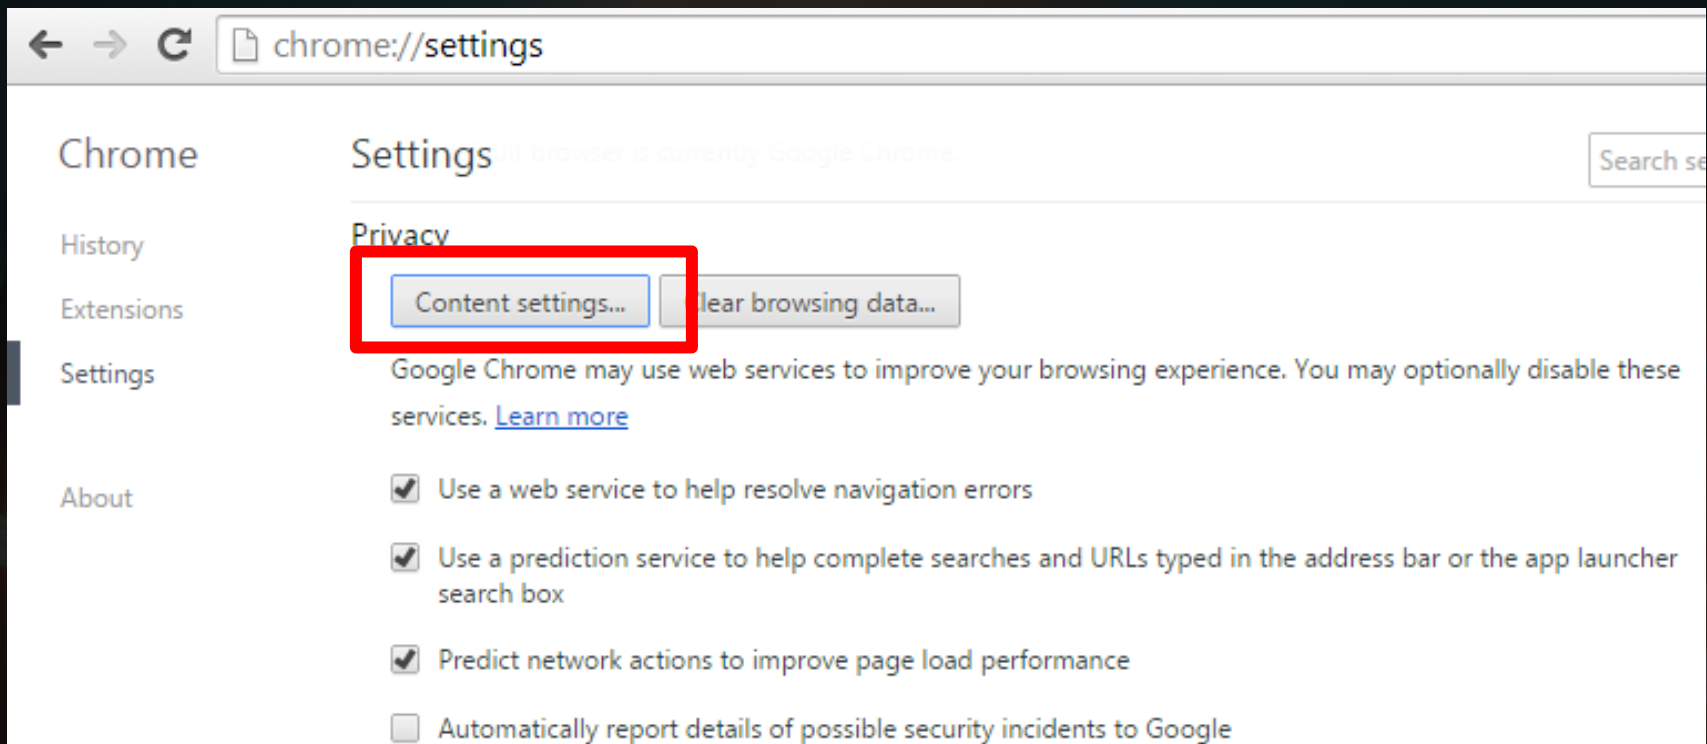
chrome://settings

Chrome

History

Extensions

Settings

About

Settings

Search se

Privacy

Content settings...

lear browsing data...

Google Chrome may use web services to improve your browsing experience. You may optionally disable these services. Learn more

Use a web service to help resolve navigation errors

Use a prediction service to help complete searches and URLs typed in the address bar or the app launcher search box

Predict network actions to improve page load performance

Automatically report details of possible security incidents to Google